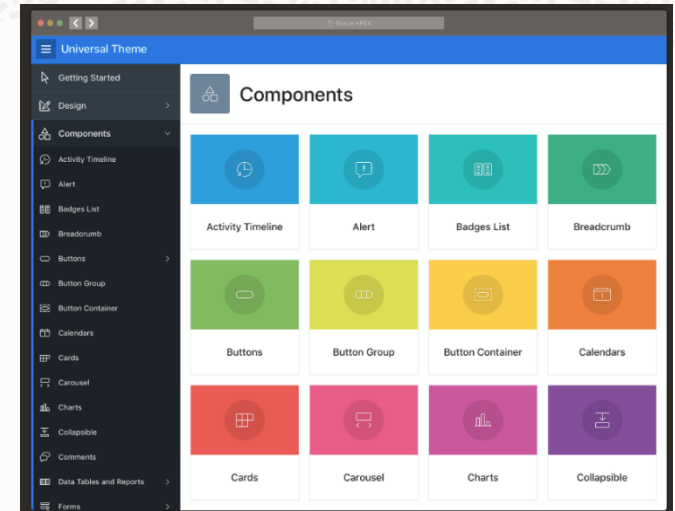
Oracle APEX

Universal Theme

Getting Started
Design
Components
Activity Timeline
Alert
Badges List
Breadcrumb
Buttons
Button Group
Button Container
Calendars
Cards
Carousel
Charts
Collapsible
Comments
Data Tables and Reports
Forms

Components

Activity Timeline
Alert
Badges List
Breadcrumb
Buttons
Button Group
Button Container
Calendars
Cards
Carousel
Charts
Collapsible